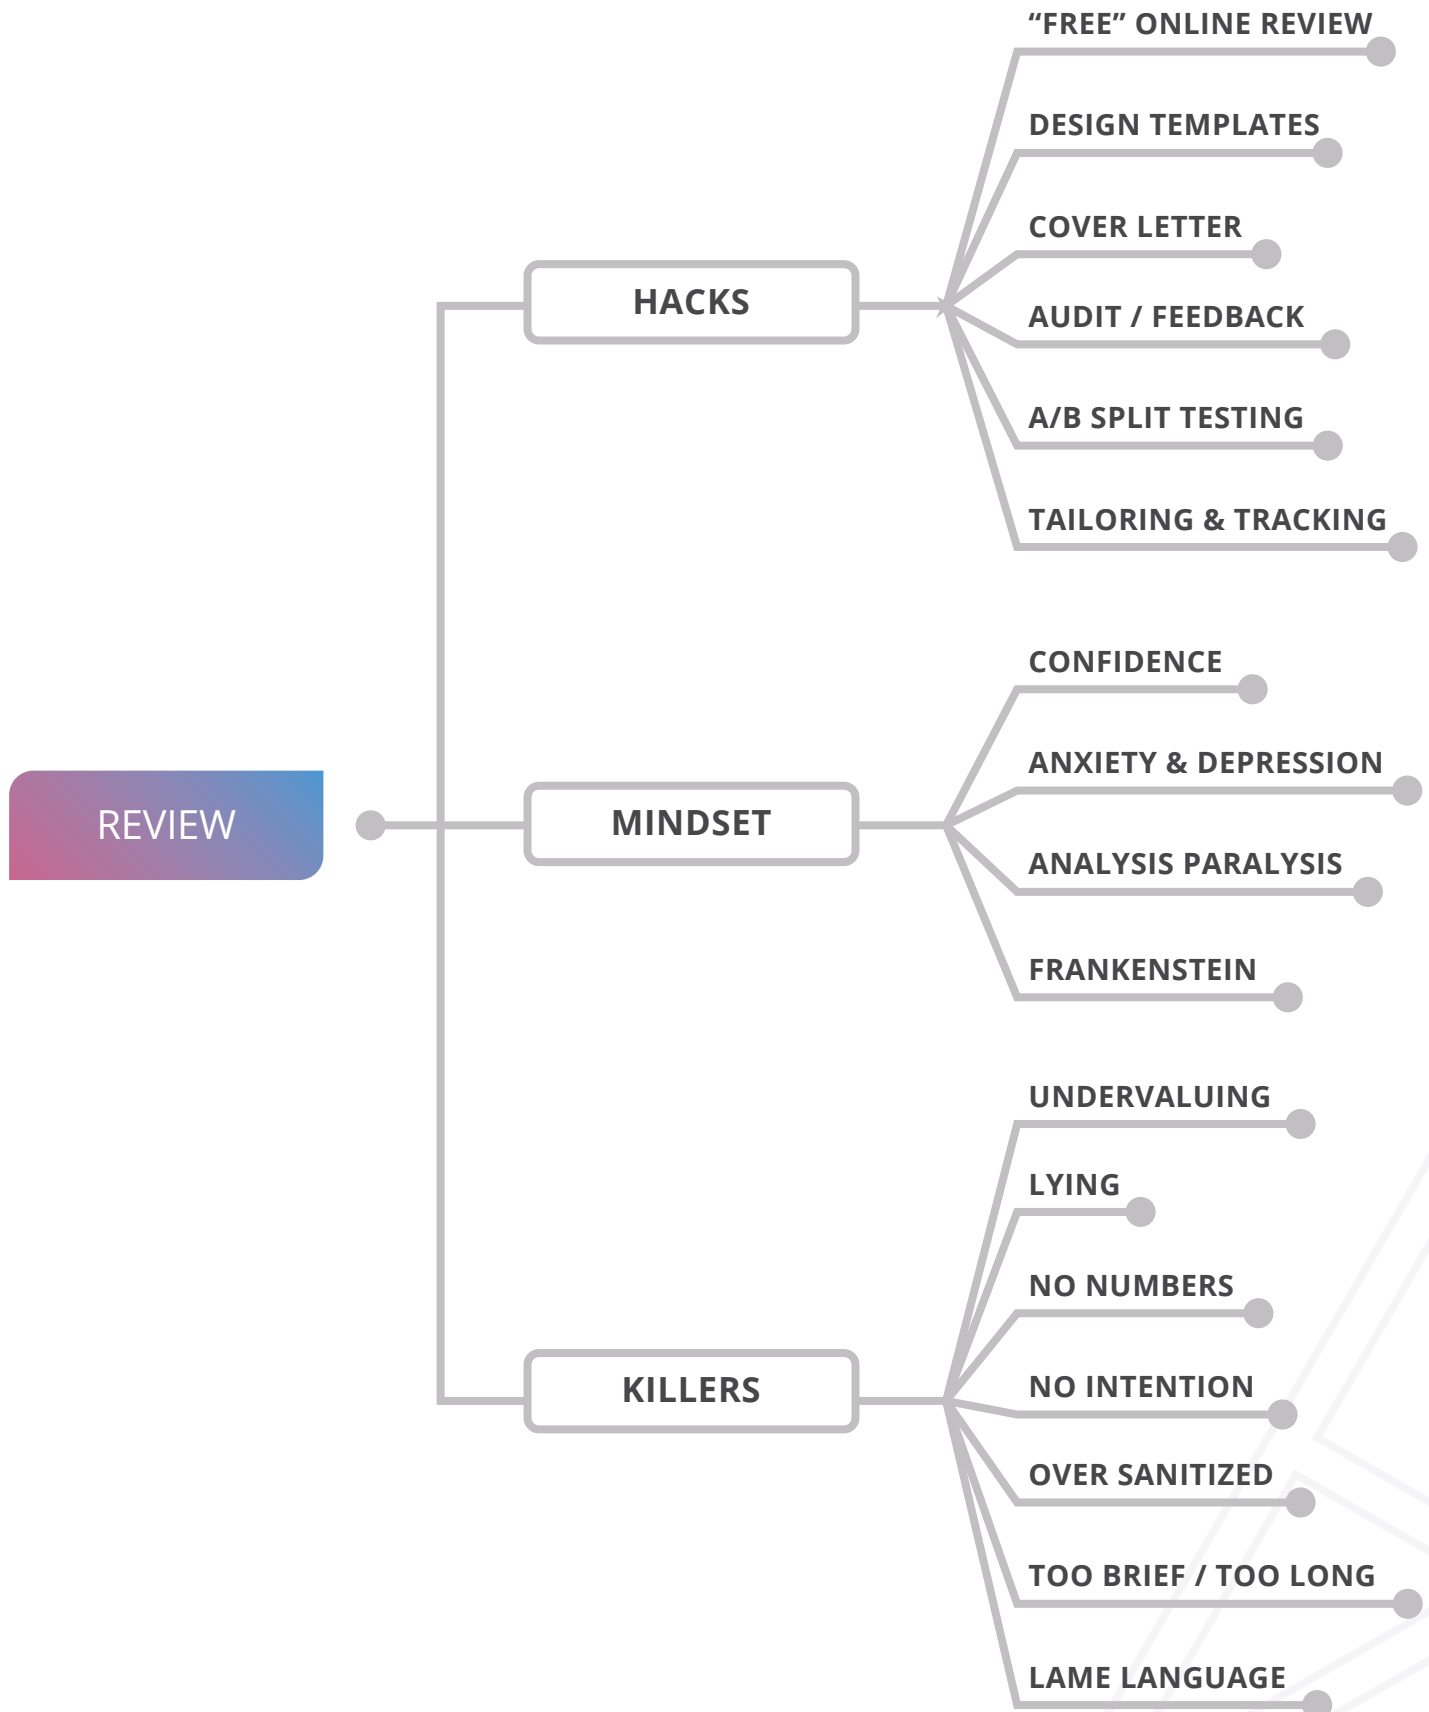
REVIEW

HACKS

"FREE" ONLINE REVIEW
DESIGN TEMPLATES
COVER LETTER
AUDIT / FEEDBACK
A/B SPLIT TESTING
TAILORING & TRACKING

MINDSET

CONFIDENCE
ANXIETY & DEPRESSION
ANALYSIS PARALYSIS
FRANKENSTEIN

KILLERS

UNDERVALUING
LYING
NO NUMBERS
NO INTENTION
OVER SANITIZED
TOO BRIEF / TOO LONG
LAME LANGUAGE